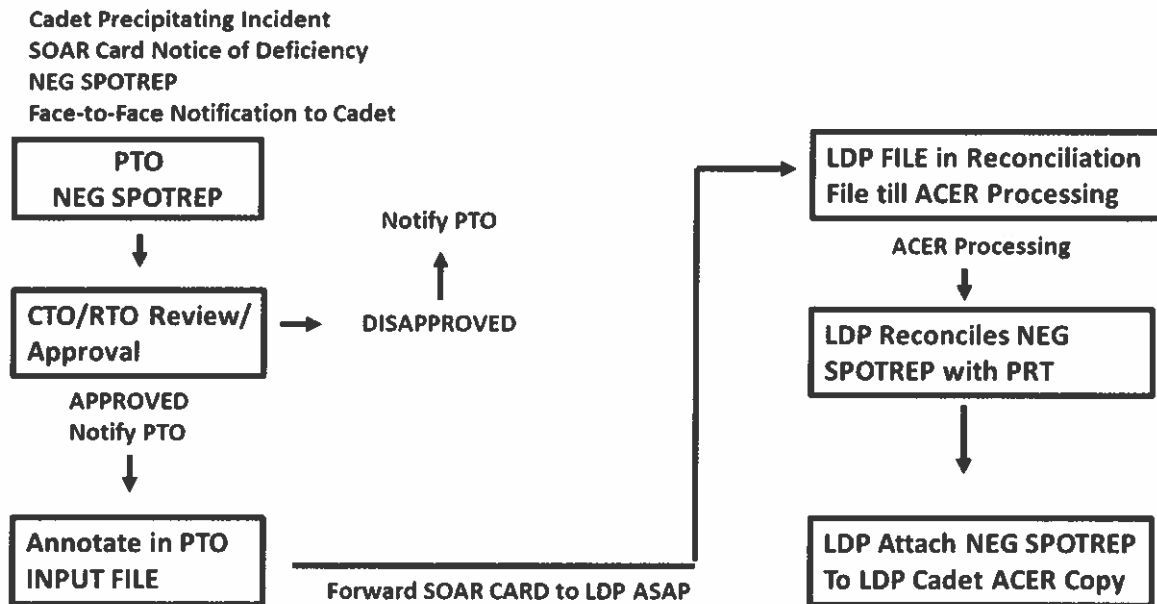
Cadet Precipitating Incident
SOAR Card Notice of Deficiency
NEG SPOTREP
Face-to-Face Notification to Cadet

PTO
NEG SPOTREP

CTO/RTO Review/ Approval

DISAPPROVED

Notify PTO

APPROVED
Notify PTO

Annotate in PTO INPUT FILE

Forward SOAR CARD to LDP ASAP

LDP FILE in Reconciliation File till ACER Processing

ACER Processing

LDP Reconciles NEG SPOTREP with PRT

LDP Attach NEG SPOTREP To LDP Cadet ACER Copy